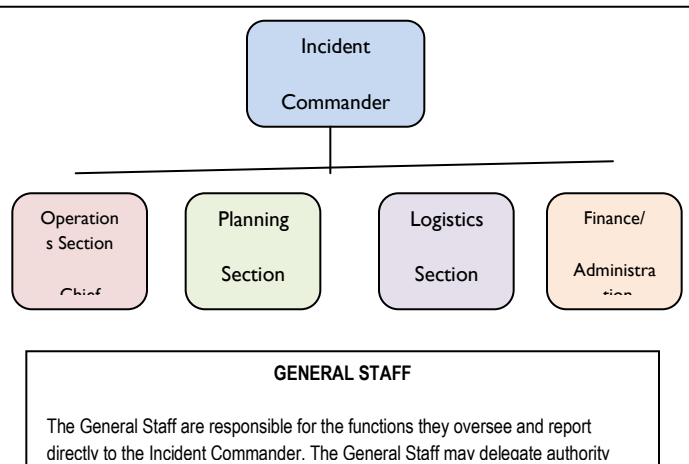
Incident

Commander

Operation s Section

Chief

Planning

Section

Logistics

Section

Finance/

Administra

tion

GENERAL STAFF

The General Staff are responsible for the functions they oversee and report directly to the Incident Commander. The General Staff may delegate authority